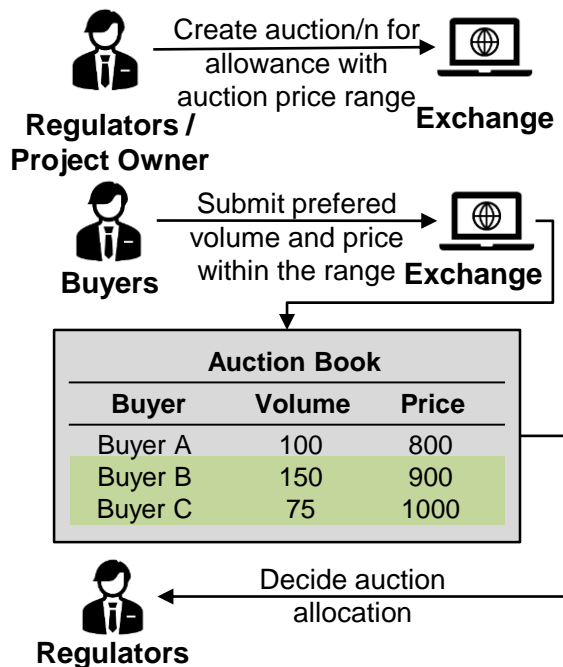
Create auction/n for allowance with auction price range

Regulators / Project Owner

Exchange

Submit prefered volume and price within the range

Buyers

Exchange

Auction Book

| Buyer | Volume | Price |
|---|---|---|
| Buyer A | 100 | 800 |
| Buyer B | 150 | 900 |
| Buyer C | 75 | 1000 |

Decide auction allocation

Regulators